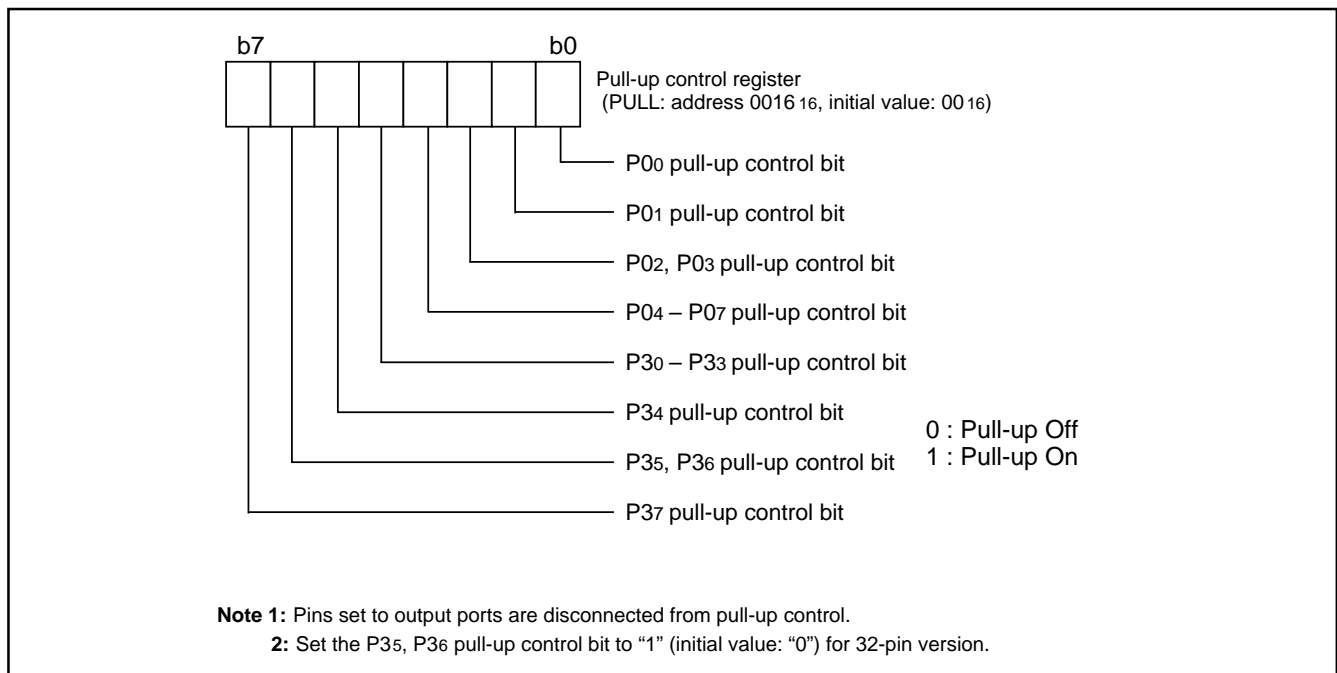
b7 b0

Pull-up control register
(PULL: address $0016_{16}$, initial value: $00_{16}$)

$P0_0$ pull-up control bit

$P0_1$ pull-up control bit

$P0_2$, $P0_3$ pull-up control bit

$P0_4$ – $P0_7$ pull-up control bit

$P3_0$ – $P3_3$ pull-up control bit

$P3_4$ pull-up control bit

$P3_5$, $P3_6$ pull-up control bit

$P3_7$ pull-up control bit

0 : Pull-up Off
1 : Pull-up On

**Note 1:** Pins set to output ports are disconnected from pull-up control.
**2:** Set the $P3_5$, $P3_6$ pull-up control bit to “1” (initial value: “0”) for 32-pin version.